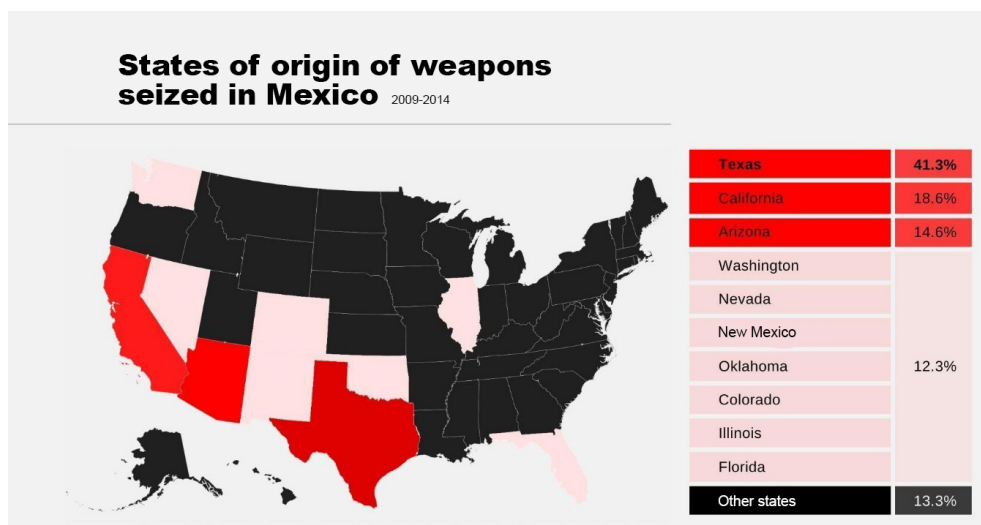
States of origin of weapons seized in Mexico 2009-2014

| Texas | 41.3% |
|---|---|
| California | 18.6% |
| Arizona | 14.6% |
| Washington | 12.3% |
| Nevada | |
| New Mexico | |
| Oklahoma | |
| Colorado | |
| Illinois | |
| Florida | |
| Other states | 13.3% |